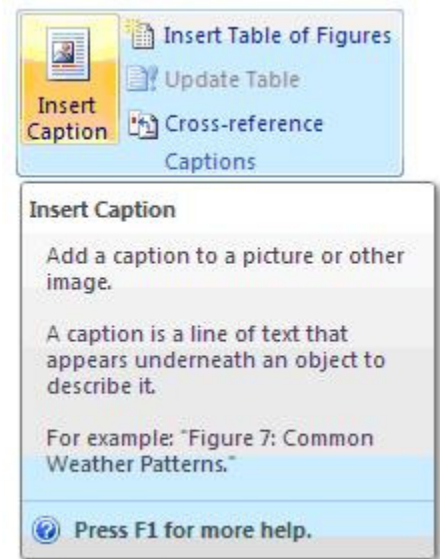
Insert Caption

Insert Table of Figures

Update Table

Cross-reference

Captions

Insert Caption

Add a caption to a picture or other image.

A caption is a line of text that appears underneath an object to describe it.

For example: "Figure 7: Common Weather Patterns."

Press F1 for more help.